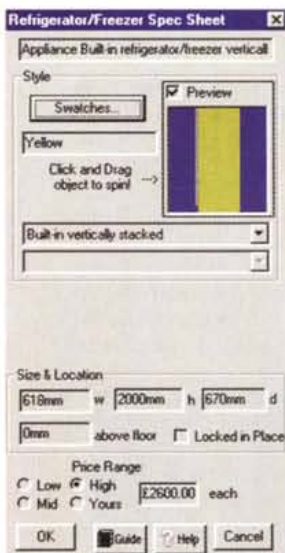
Refrigerator/Freezer Spec Sheet

Appliance Built-in refrigerator/freezer verticall

Style

Swatches...

Preview

Yellow

Click and Drag object to spin! -->

Built-in vertically stacked

Size & Location

618mm w 2000mm h 670mm d

0mm above floor Locked in Place

Price Range

Low High

Mid Yours

£2600.00 each

OK

Guide

Help

Cancel